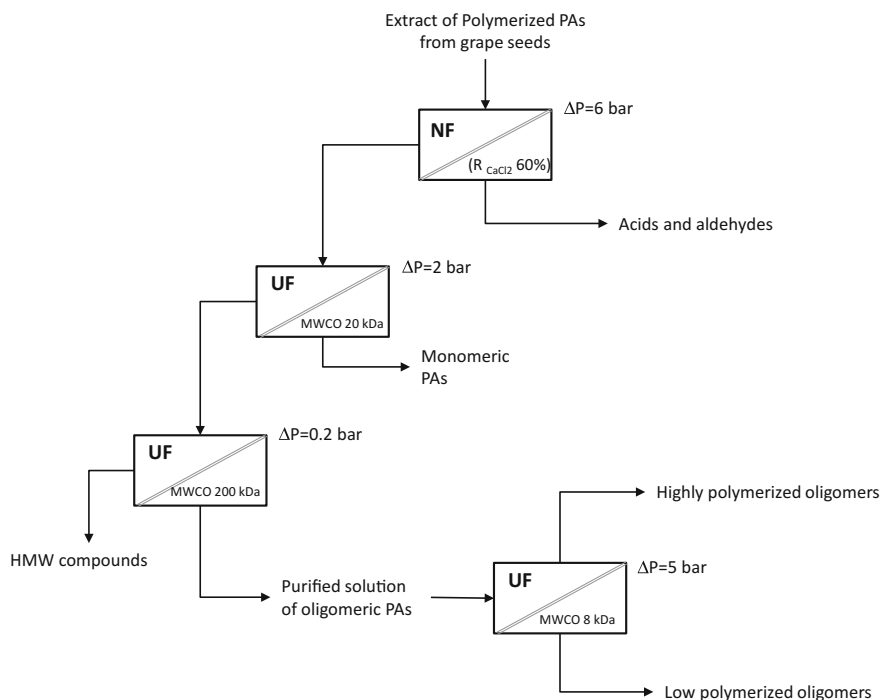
Extract of Polymerized PAs from grape seeds

NF

$\Delta$P=6 bar

(R $_{CaCl2}$ 60%)

Acids and aldehydes

UF

$\Delta$P=2 bar

MWCO 20 kDa

Monomeric PAs

UF

$\Delta$P=0.2 bar

MWCO 200 kDa

HMW compounds

Purified solution of oligomeric PAs

Highly polymerized oligomers

UF

$\Delta$P=5 bar

MWCO 8 kDa

Low polymerized oligomers